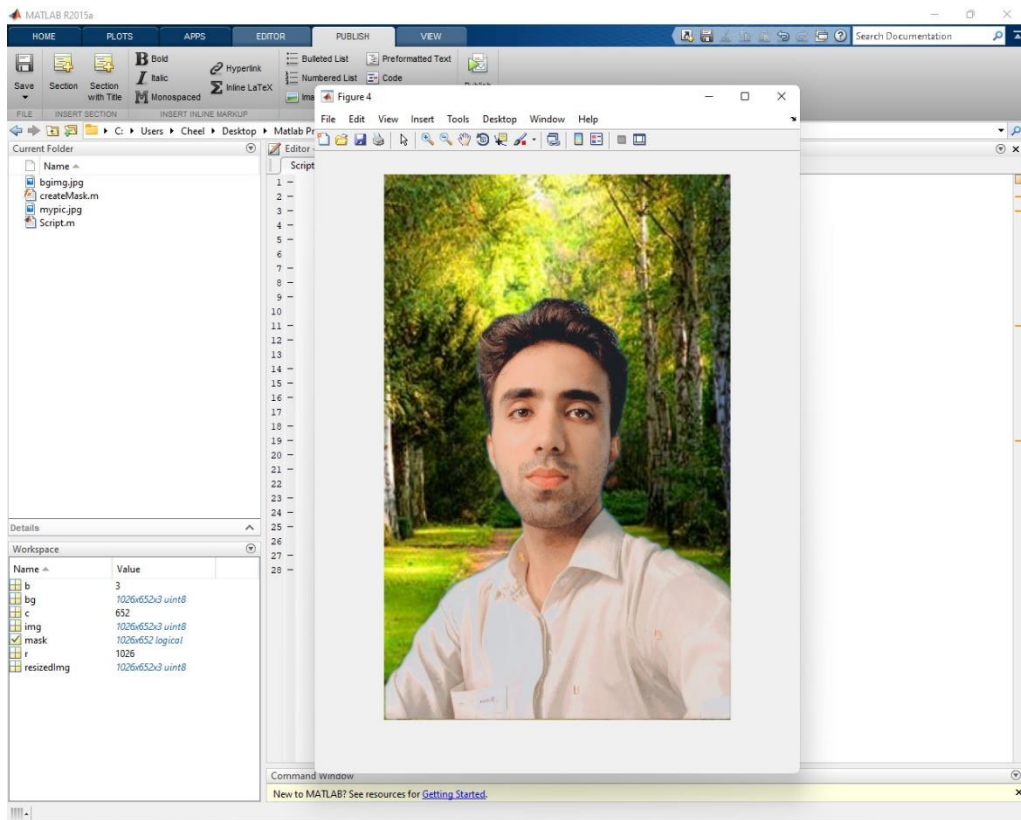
MATLAB R2015a

HOME PLOTS APPS EDITOR PUBLISH VIEW

Search Documentation

Save Section Section with Title Bold Italic Monospaced Hyperlink Inline LaTeX Bulleted List Numbered List Ima Preformatted Text Code

FILE INSERT SECTION INSERT INLINE MARKUP

C: ▸ Users ▸ Cheel ▸ Desktop ▸ Matlab Pr

Current Folder

Name

bgimg.jpg
createMask.m
mypic.jpg
Script.m

Details

Workspace

| Name | Value |
|---|---|
| b | 3 |
| bg | 1026x652x3 uint8 |
| c | 652 |
| img | 1026x652x3 uint8 |
| mask | 1026x652 logical |
| r | 1026 |
| resizedImg | 1026x652x3 uint8 |

Editor

Script

1 –
2 –
3 –
4 –
5 –
6
7 –
8 –
9 –
10
11 –
12 –
13
14 –
15 –
16 –
17
18 –
19 –
20 –
21 –
22
23 –
24 –
25 –
26
27 –
28 –

Figure 4

File Edit View Insert Tools Desktop Window Help

Command Window

New to MATLAB? See resources for Getting Started.